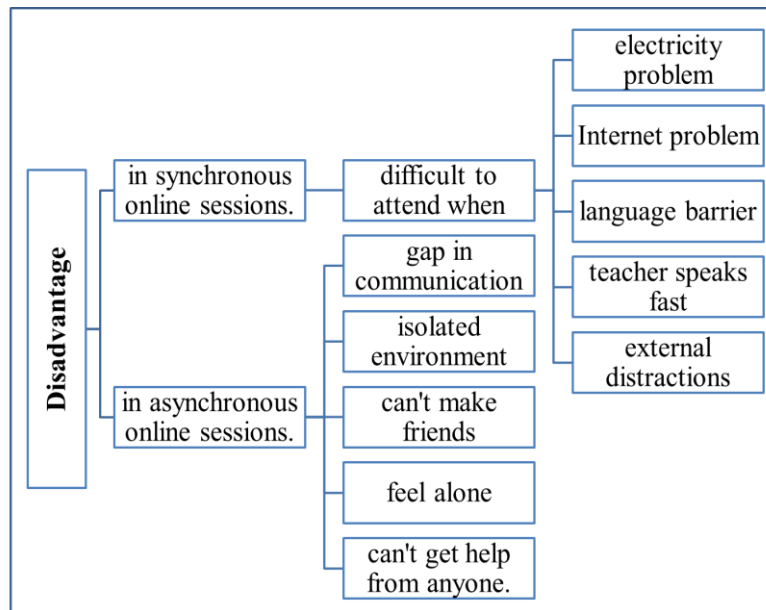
Disadvantage

in synchronous online sessions.

difficult to attend when

electricity problem

Internet problem

language barrier

teacher speaks fast

external distractions

in asynchronous online sessions.

gap in communication

isolated environment

can't make friends

feel alone

can't get help from anyone.